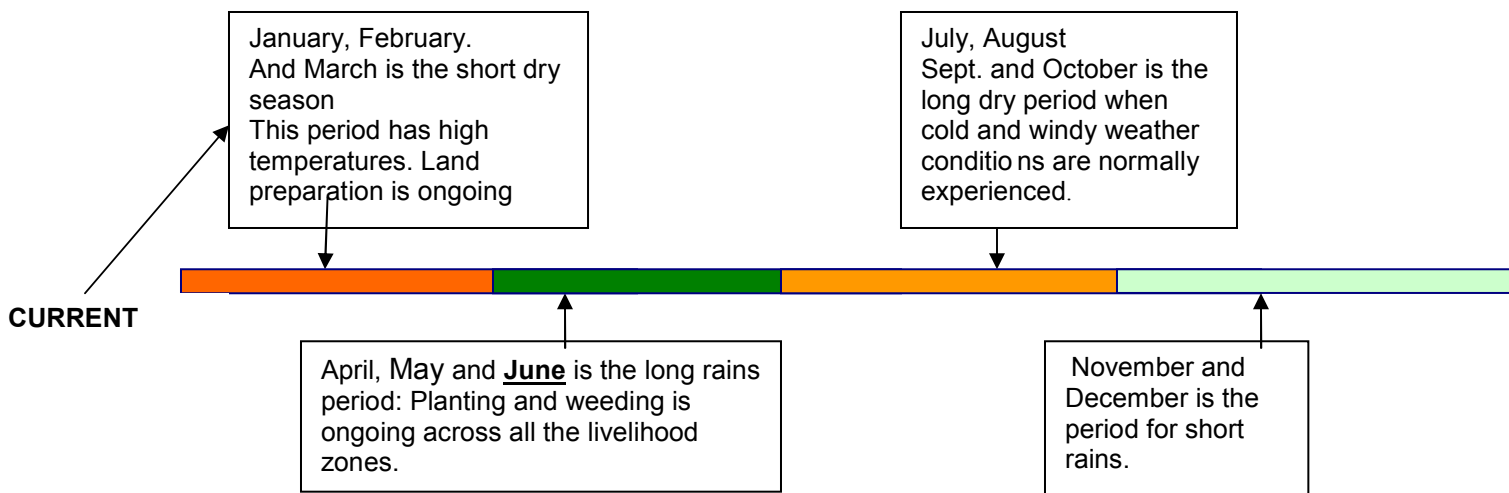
January, February.
And March is the short dry season
This period has high temperatures. Land preparation is ongoing

July, August
Sept. and October is the long dry period when cold and windy weather conditio ns are normally experienced.

CURRENT

April, May and **June** is the long rains period: Planting and weeding is ongoing across all the livelihood zones.

November and December is the period for short rains.